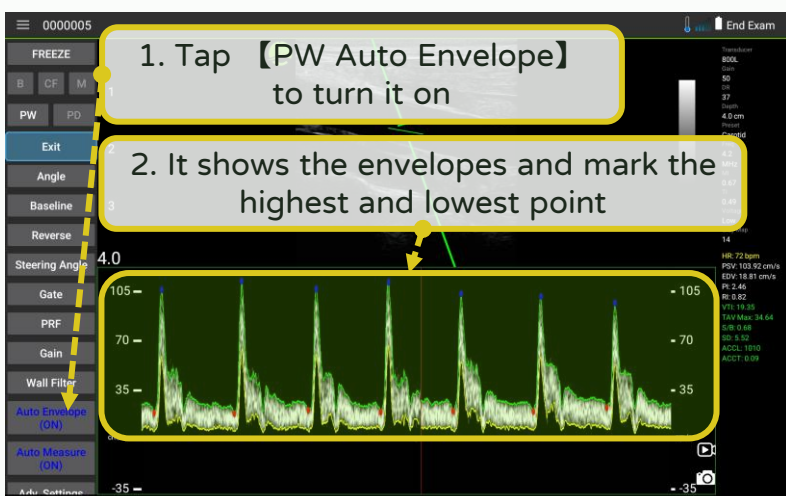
0000005

End Exam

FREEZE

B CF M

PW PD

Exit

Angle

Baseline

Reverse

Steering Angle

Gate

PRF

Gain

Wall Filter

Auto Envelope (ON)

Auto Measure (ON)

Adv. Settings

1. Tap 【PW Auto Envelope】 to turn it on

2. It shows the envelopes and mark the highest and lowest point

1

2

3

4.0

105

70

35

-35

105

70

35

-35

Transducer
B00L
Gain
50
DR
37
Depth
4.0 cm
Preset
Carotid

14

HR: 72 bpm
PSV: 103.92 cm/s
EDV: 18.81 cm/s
PI: 2.46
RI: 0.82
VTI: 19.35
TAV Max: 34.64
S/D: 0.68
SD: 5.52
ACCL: 1010
ACCT: 0.09